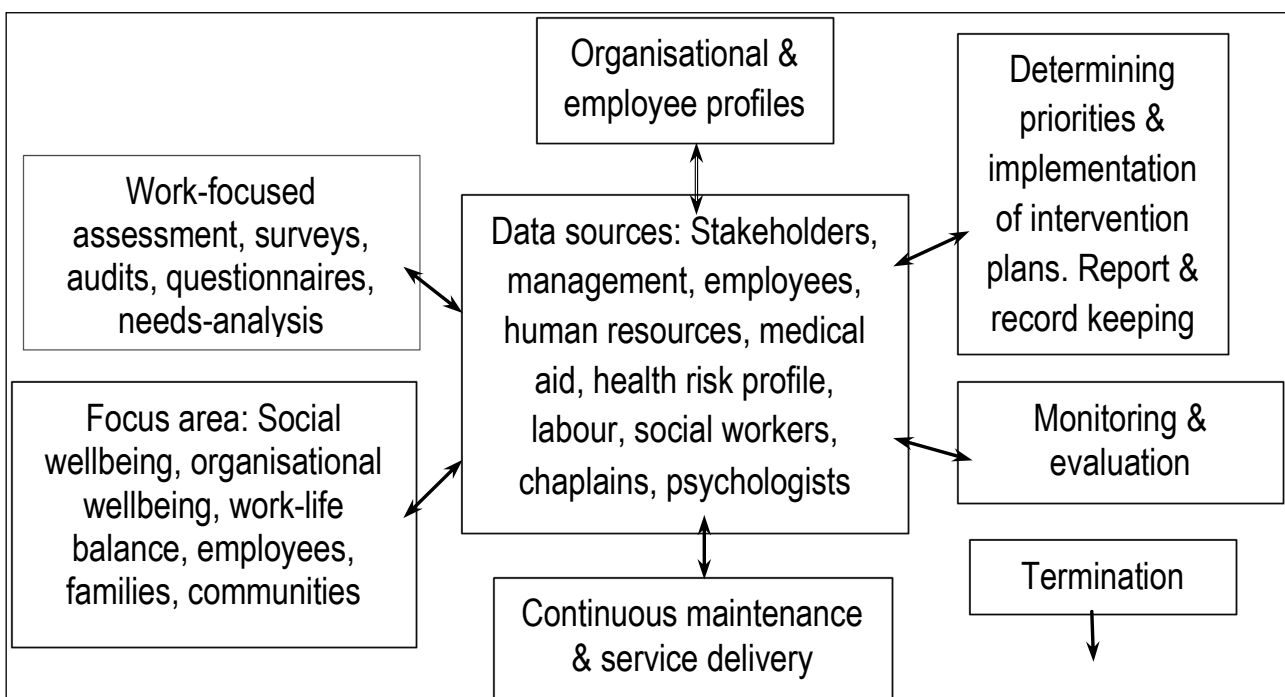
Organisational & employee profiles

Determining priorities & implementation of intervention plans. Report & record keeping

Work-focused assessment, surveys, audits, questionnaires, needs-analysis

Data sources: Stakeholders, management, employees, human resources, medical aid, health risk profile, labour, social workers, chaplains, psychologists

Focus area: Social wellbeing, organisational wellbeing, work-life balance, employees, families, communities

Monitoring & evaluation

Termination

Continuous maintenance & service delivery